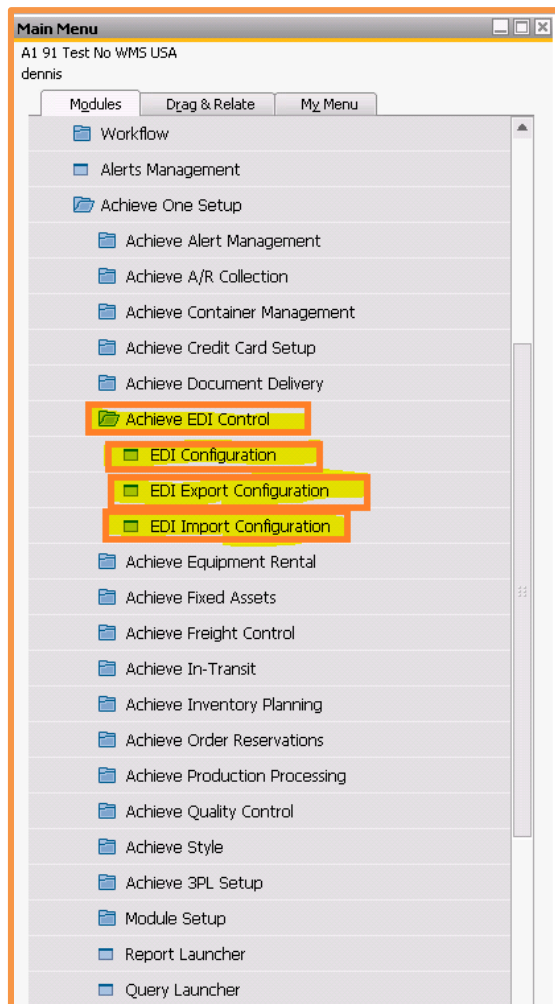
Main Menu
A1 91 Test No WMS USA
dennis

Modules
Drag & Relate
My Menu

Workflow
Alerts Management
Achieve One Setup
Achieve Alert Management
Achieve A/R Collection
Achieve Container Management
Achieve Credit Card Setup
Achieve Document Delivery
Achieve EDI Control
EDI Configuration
EDI Export Configuration
EDI Import Configuration
Achieve Equipment Rental
Achieve Fixed Assets
Achieve Freight Control
Achieve In-Transit
Achieve Inventory Planning
Achieve Order Reservations
Achieve Production Processing
Achieve Quality Control
Achieve Style
Achieve 3PL Setup
Module Setup
Report Launcher
Query Launcher